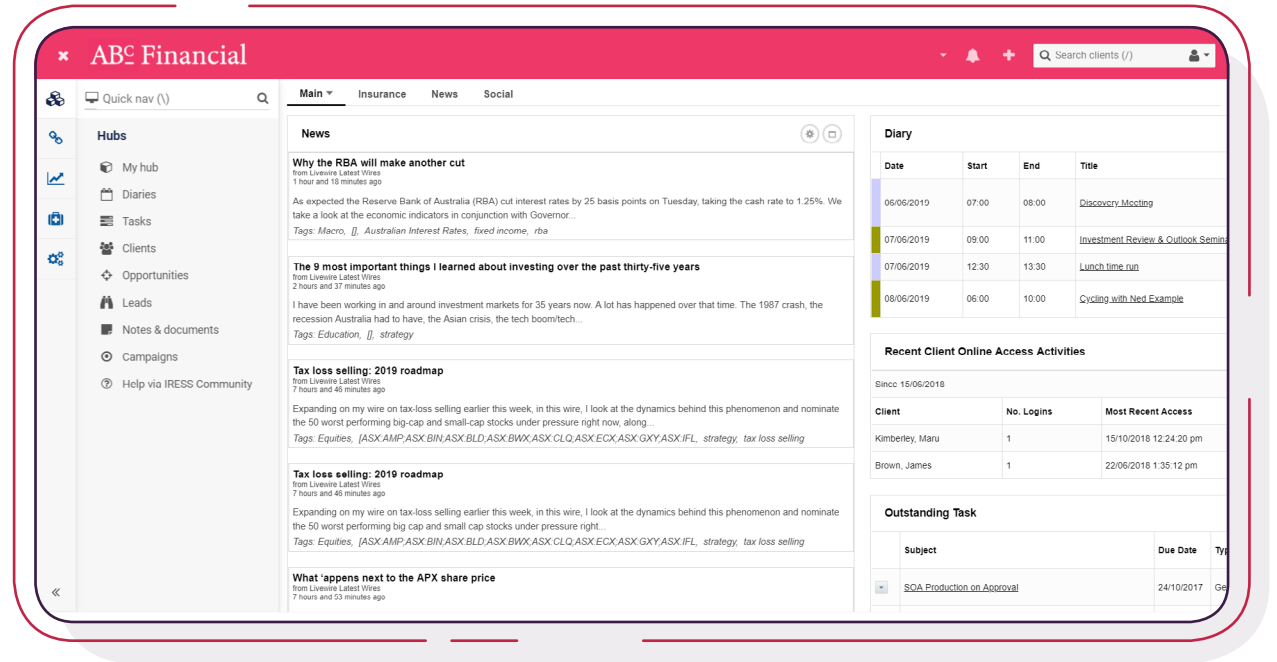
ABC Financial

Search clients (/)

Quick nav (\)

Hubs

My hub
Diaries
Tasks
Clients
Opportunities
Leads
Notes & documents
Campaigns
Help via IRESS Community

«

Main ▾ Insurance News Social

News

Why the RBA will make another cut
from Livewire Latest Wires
1 hour and 18 minutes ago
As expected the Reserve Bank of Australia (RBA) cut interest rates by 25 basis points on Tuesday, taking the cash rate to 1.25%. We take a look at the economic indicators in conjunction with Governor...
Tags: Macro, [], Australian Interest Rates, fixed income, rba

The 9 most important things I learned about investing over the past thirty-five years
from Livewire Latest Wires
2 hours and 37 minutes ago
I have been working in and around investment markets for 35 years now. A lot has happened over that time. The 1987 crash, the recession Australia had to have, the Asian crisis, the tech boom/tech...
Tags: Education, [], strategy

Tax loss selling: 2019 roadmap
from Livewire Latest Wires
7 hours and 46 minutes ago
Expanding on my wire on tax-loss selling earlier this week, in this wire, I look at the dynamics behind this phenomenon and nominate the 50 worst performing big-cap and small-cap stocks under pressure right now, along...
Tags: Equities, [ASX:AMP,ASX:BIN,ASX:BLD,ASX:BWX,ASX:CLQ,ASX:ECX,ASX:GXY,ASX:IFL, strategy, tax loss selling

Tax loss selling: 2019 roadmap
from Livewire Latest Wires
7 hours and 46 minutes ago
Expanding on my wire on tax-loss selling earlier this week, in this wire, I look at the dynamics behind this phenomenon and nominate the 50 worst performing big cap and small cap stocks under pressure right...
Tags: Equities, [ASX:AMP,ASX:BIN,ASX:BLD,ASX:BWX,ASX:CLQ,ASX:ECX,ASX:GXY,ASX:IFL, strategy, tax loss selling

What 'appens next to the APX share price
from Livewire Latest Wires
7 hours and 53 minutes ago

Diary

| Date | Start | End | Title |
|---|---|---|---|
| 06/06/2019 | 07:00 | 08:00 | Discovery Meeting |
| 07/06/2019 | 09:00 | 11:00 | Investment Review & Outlook Semina |
| 07/06/2019 | 12:30 | 13:30 | Lunch time run |
| 08/06/2019 | 06:00 | 10:00 | Cycling with Ned Example |

Recent Client Online Access Activities

Since 15/06/2018

| Client | No. Logins | Most Recent Access |
|---|---|---|
| Kimberley, Maru | 1 | 15/10/2018 12:24:20 pm |
| Brown, James | 1 | 22/06/2018 1:35:12 pm |

Outstanding Task

| Subject | Due Date | Typ |
|---|---|---|
| SOA Production on Approval | 24/10/2017 | Ge |